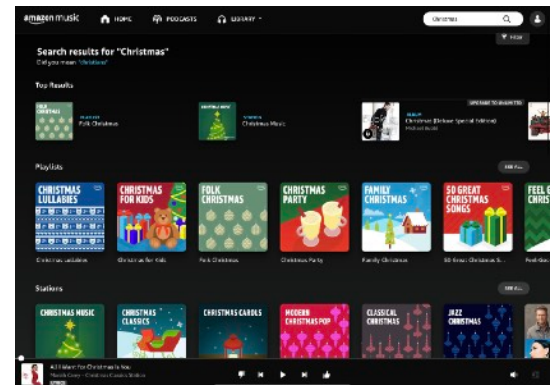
amazon music HOME PODCASTS LIBRARY

Christmas

FILTER

Search results for "Christmas"

Did you mean "christmas"

Top Results

FOLK CHRISTMAS

Folk Christmas

Christmas Music

UPGRADE TO UNLIMITED

Christmas (Deluxe Special Edition)

Michael Bublé

Playlists

SEE ALL

CHRISTMAS LULLABIES

Christmas Lullabies

CHRISTMAS FOR KIDS

Christmas for Kids

FOLK CHRISTMAS

Folk Christmas

CHRISTMAS PARTY

Christmas Party

FAMILY CHRISTMAS

Family Christmas

50 GREAT CHRISTMAS SONGS

50 Great Christmas So...

FEEL G...

Stations

SEE ALL

CHRISTMAS MUSIC

CHRISTMAS CLASSICS

CHRISTMAS CAROLS

MODERN CHRISTMAS POP

CLASSICAL CHRISTMAS

JAZZ CHRISTMAS

All I Want for Christmas Is You

Mariah Carey · Christmas Classics Station